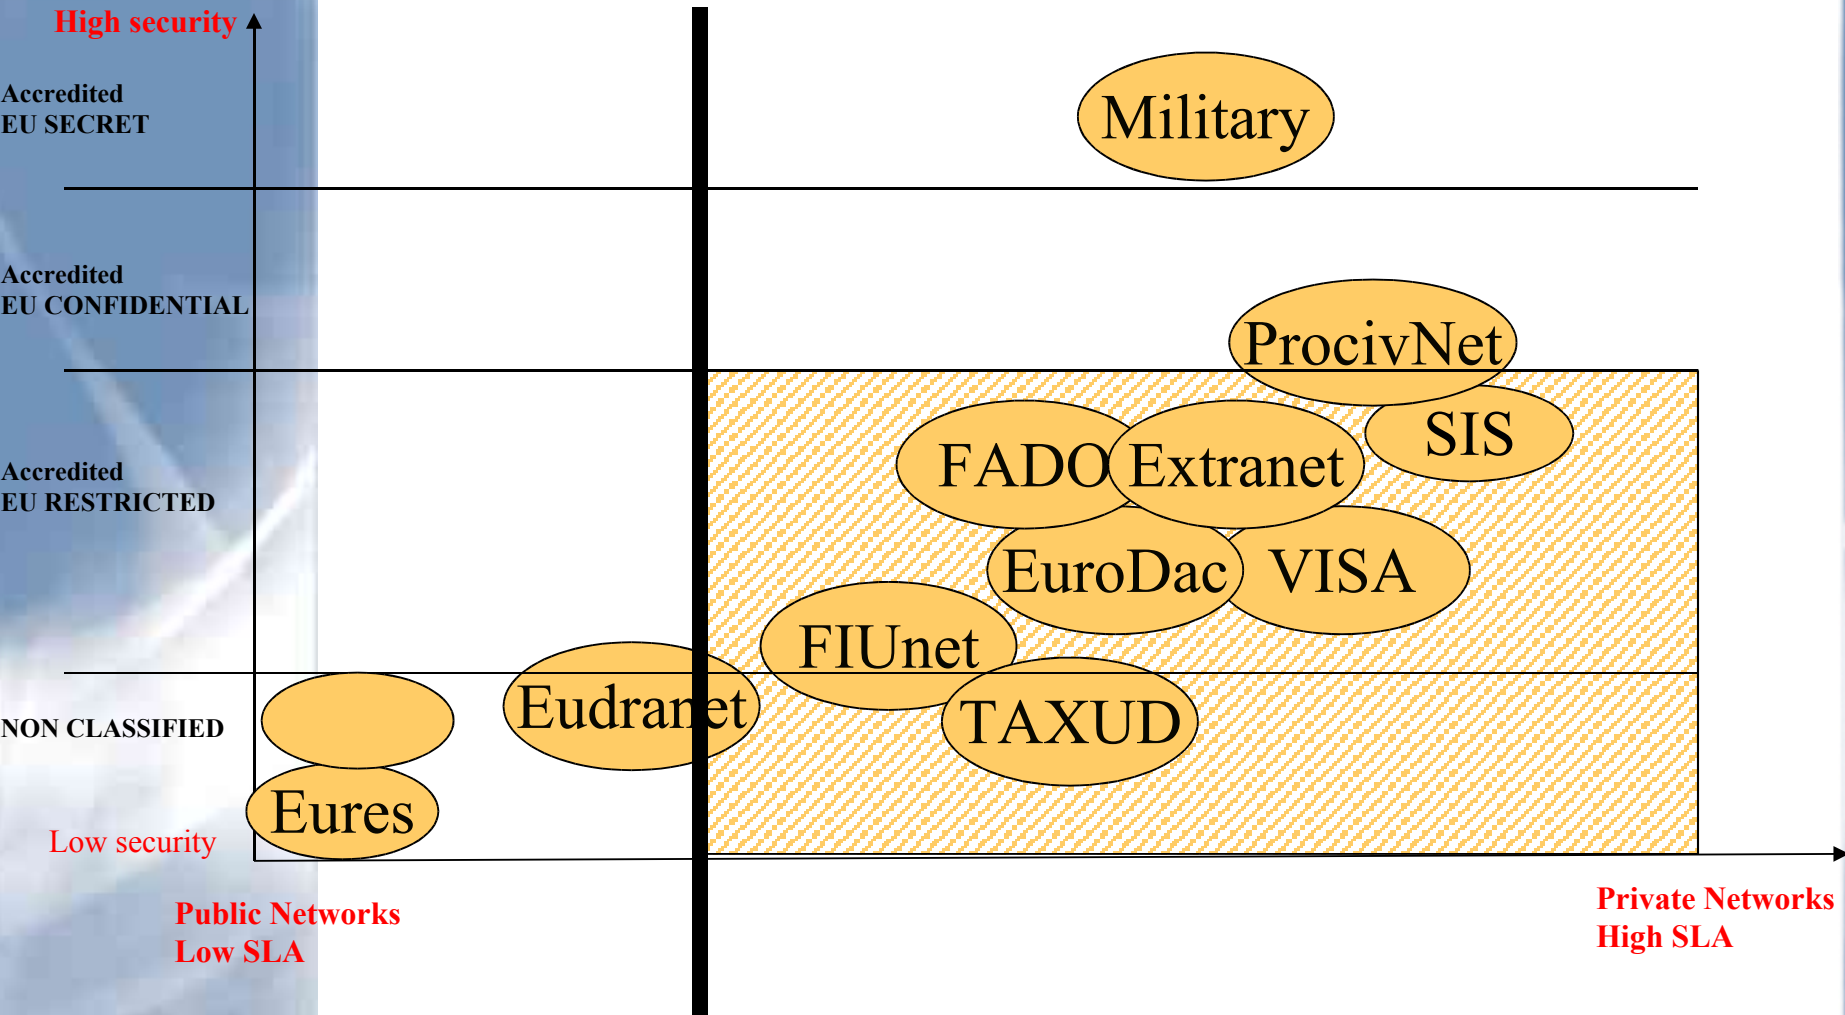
High security

Accredited
EU SECRET

Military

Accredited
EU CONFIDENTIAL

ProcivNet

SIS

Accredited
EU RESTRICTED

FADO

Extranet

EuroDac

VISA

FIUnet

NON CLASSIFIED

Eudranet

TAXUD

Eures

Low security

Public Networks
Low SLA

Private Networks
High SLA